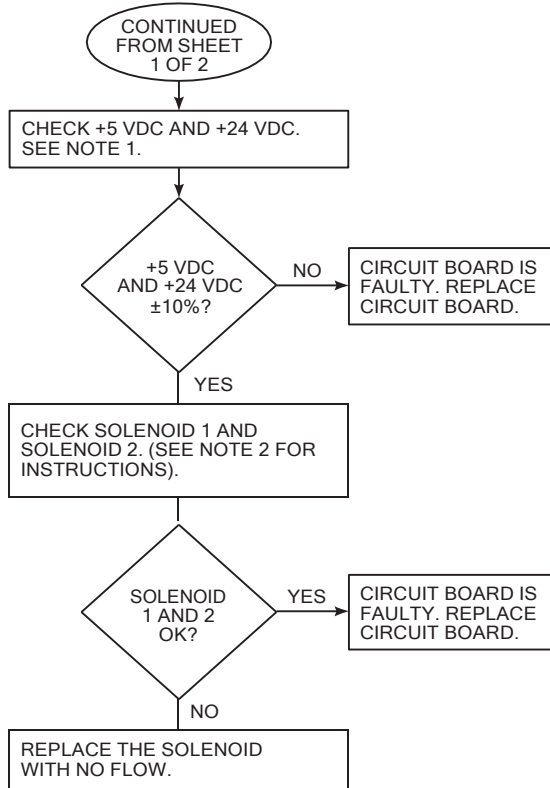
CONTINUED FROM SHEET 1 OF 2

CHECK +5 VDC AND +24 VDC. SEE NOTE 1.

+5 VDC AND +24 VDC ±10%?

NO

CIRCUIT BOARD IS FAULTY. REPLACE CIRCUIT BOARD.

YES

CHECK SOLENOID 1 AND SOLENOID 2. (SEE NOTE 2 FOR INSTRUCTIONS).

SOLENOID 1 AND 2 OK?

YES

CIRCUIT BOARD IS FAULTY. REPLACE CIRCUIT BOARD.

NO

REPLACE THE SOLENOID WITH NO FLOW.